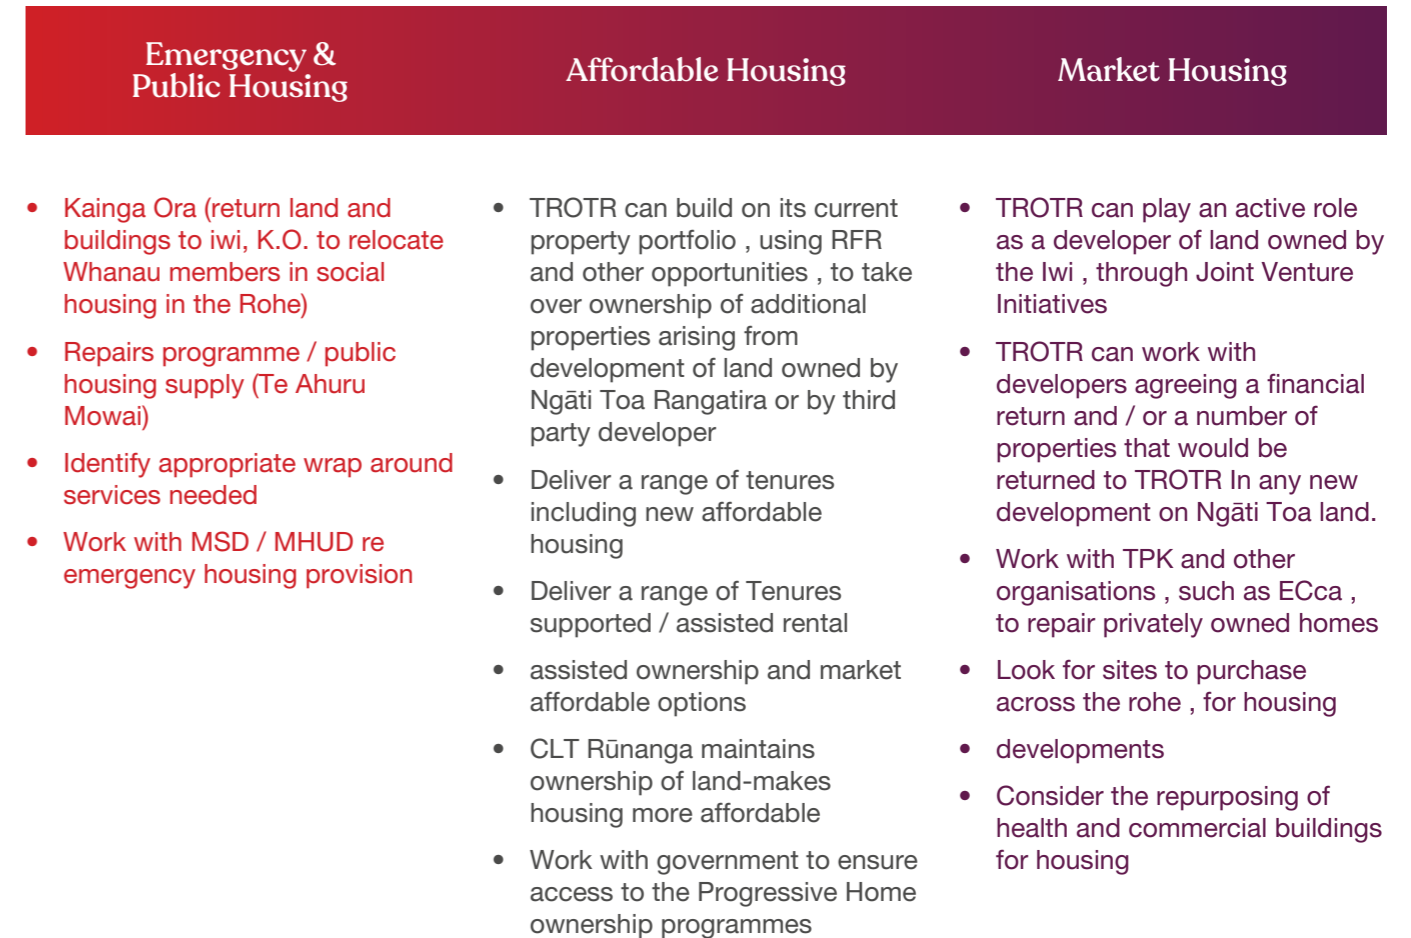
Emergency & Public Housing

- Kainga Ora (return land and buildings to iwi, K.O. to relocate Whanau members in social housing in the Rohe)
- Repairs programme / public housing supply (Te Ahuru Mowai)
- Identify appropriate wrap around services needed
- Work with MSD / MHUD re emergency housing provision

Affordable Housing

- TROTR can build on its current property portfolio , using RFR and other opportunities , to take over ownership of additional properties arising from development of land owned by Ngāti Toa Rangatira or by third party developer
- Deliver a range of tenures including new affordable housing
- Deliver a range of Tenures supported / assisted rental
- assisted ownership and market affordable options
- CLT Rūnanga maintains ownership of land-makes housing more affordable
- Work with government to ensure access to the Progressive Home ownership programmes

Market Housing

- TROTR can play an active role as a developer of land owned by the Iwi , through Joint Venture Initiatives
- TROTR can work with developers agreeing a financial return and / or a number of properties that would be returned to TROTR In any new development on Ngāti Toa land.
- Work with TPK and other organisations , such as ECca , to repair privately owned homes
- Look for sites to purchase across the rohe , for housing
- developments
- Consider the repurposing of health and commercial buildings for housing